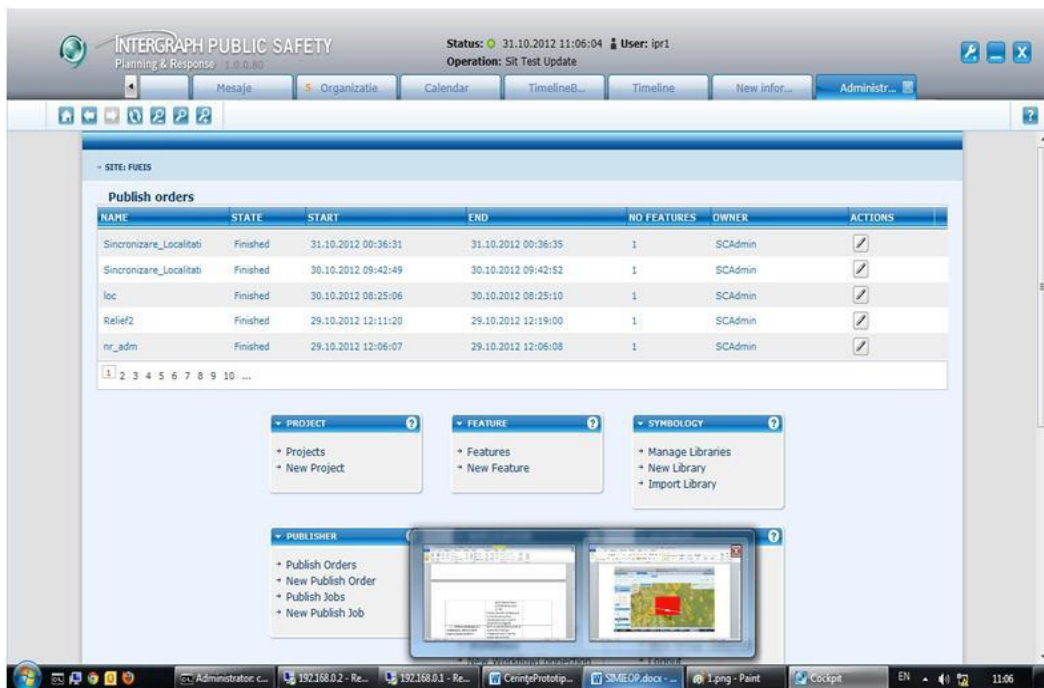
INTERGRAPH PUBLIC SAFETY
Planning & Response 1.0.0.80

Status: 31.10.2012 11:06:04 User: ipr1
Operation: Sit Test Update

Mesaje | Organizatie | Calendar | TimelineB... | Timeline | New infor... | Administr...

SITE: FUEIS

Publish orders

| NAME | STATE | START | END | NO FEATURES | OWNER | ACTIONS |
|---|---|---|---|---|---|---|
| Sincronizare_Localitati | Finished | 31.10.2012 00:36:31 | 31.10.2012 00:36:35 | 1 | SCAdmin | |
| Sincronizare_Localitati | Finished | 30.10.2012 09:42:49 | 30.10.2012 09:42:52 | 1 | SCAdmin | |
| loc | Finished | 30.10.2012 08:25:06 | 30.10.2012 08:25:10 | 1 | SCAdmin | |
| Relief2 | Finished | 29.10.2012 12:11:20 | 29.10.2012 12:19:00 | 1 | SCAdmin | |
| nr_adm | Finished | 29.10.2012 12:06:07 | 29.10.2012 12:06:08 | 1 | SCAdmin | |

1 2 3 4 5 6 7 8 9 10 ...

PROJECT
Projects
New Project

FEATURE
Features
New Feature

SYMBOLOGY
Manage Libraries
New Library
Import Library

PUBLISHER
Publish Orders
New Publish Order
Publish Jobs
New Publish Job

New Workflow Connection
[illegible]

Administrator: c... | 192.168.0.2 - Re... | 192.168.0.1 - Re... | CerințePrototip... | SIMIEOP.docx - ... | 1.png - Paint | Cockpit | EN | 11:06